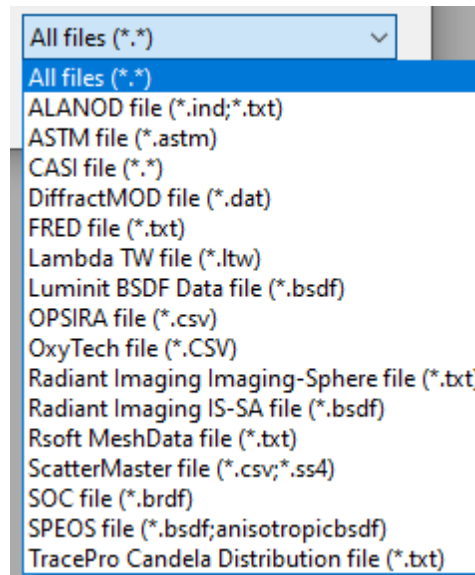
All files (*.*)
All files (*.*)
ALANOD file (*.ind;*.txt)
ASTM file (*.astm)
CASI file (*.*)
DiffractMOD file (*.dat)
FRED file (*.txt)
Lambda TW file (*.ltw)
Luminit BSDF Data file (*.bsdf)
OPSIRA file (*.csv)
OxyTech file (*.CSV)
Radiant Imaging Imaging-Sphere file (*.txt)
Radiant Imaging IS-SA file (*.bsdf)
Rsoft MeshData file (*.txt)
ScatterMaster file (*.csv;*.ss4)
SOC file (*.brdf)
SPEOS file (*.bsdf;anisotropicbsdf)
TracePro Candela Distribution file (*.txt)